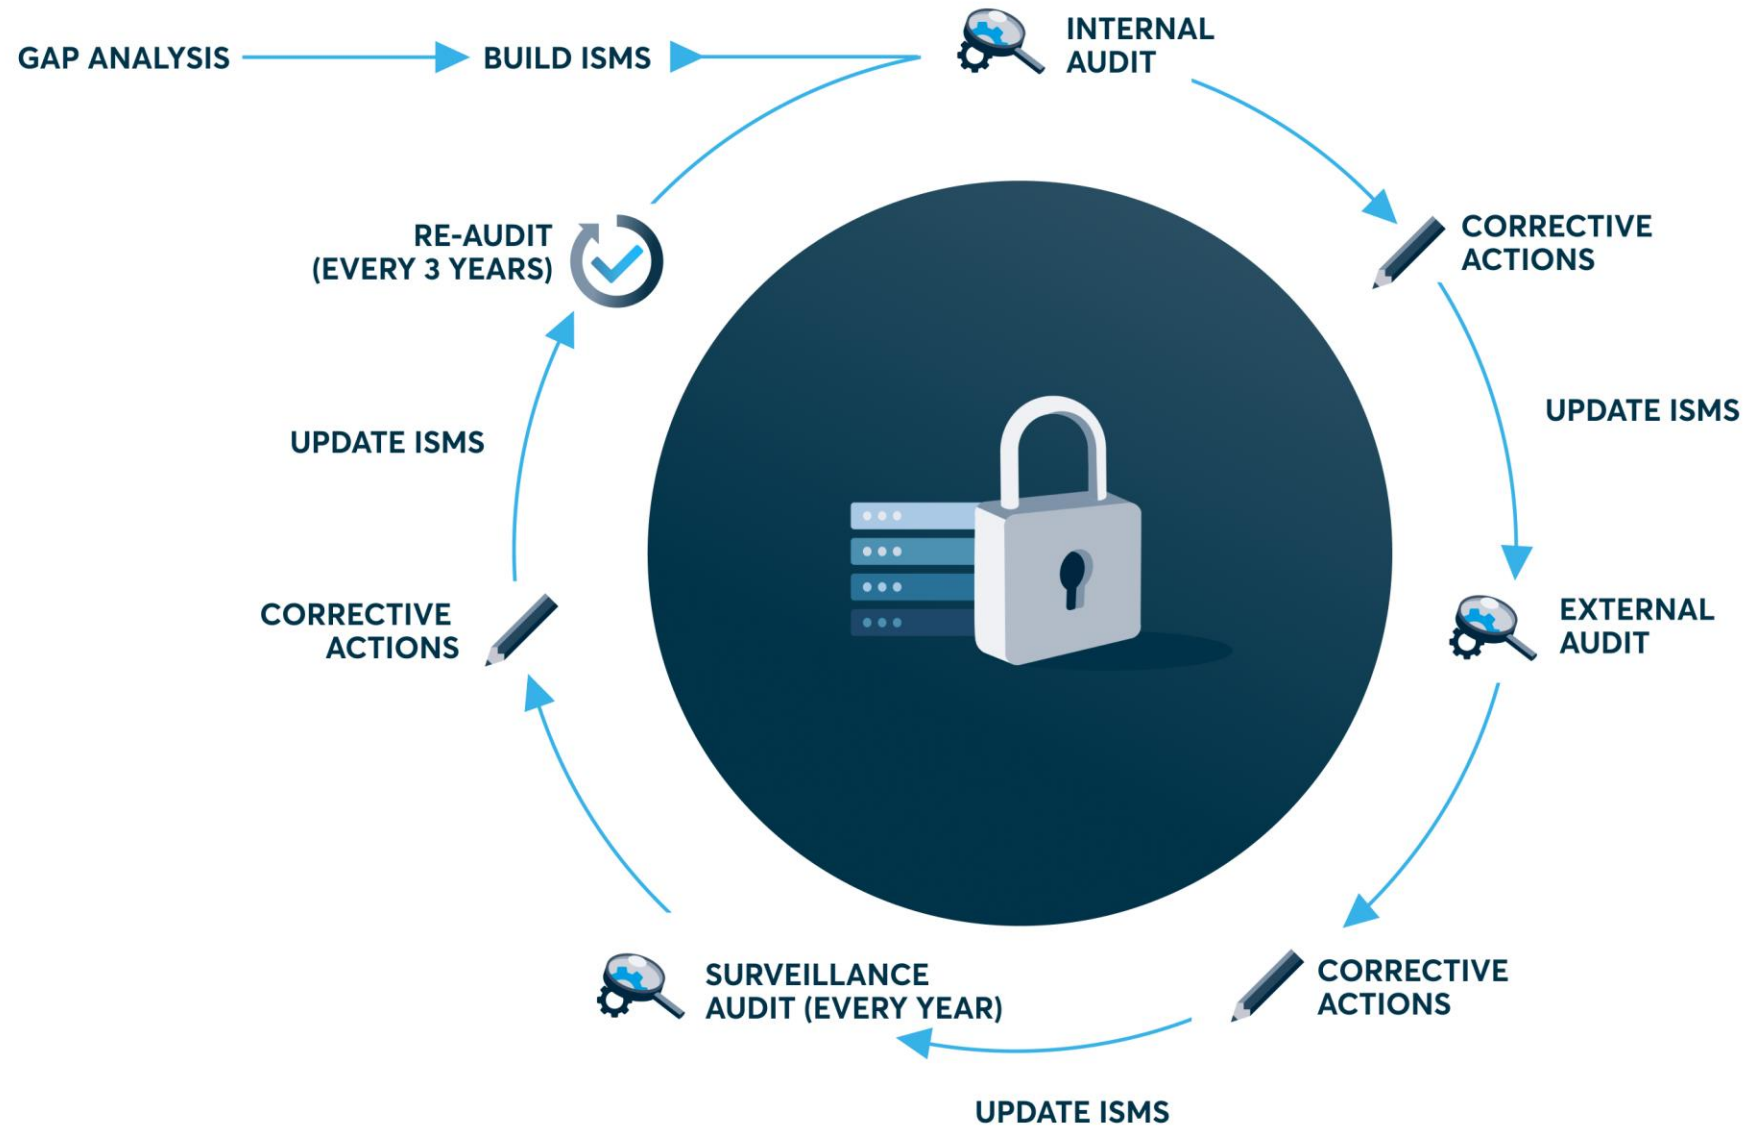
GAP ANALYSIS

BUILD ISMS

INTERNAL AUDIT

CORRECTIVE ACTIONS

UPDATE ISMS

EXTERNAL AUDIT

CORRECTIVE ACTIONS

UPDATE ISMS

SURVEILLANCE AUDIT (EVERY YEAR)

CORRECTIVE ACTIONS

UPDATE ISMS

RE-AUDIT (EVERY 3 YEARS)